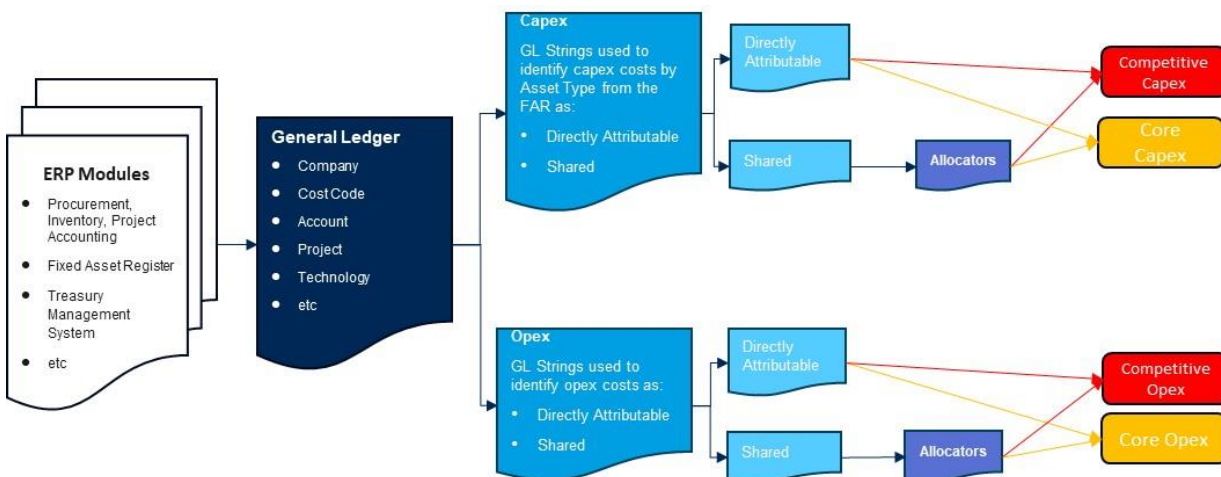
ERP Modules

- Procurement, Inventory, Project Accounting
- Fixed Asset Register
- Treasury Management System
- etc

General Ledger

- Company
- Cost Code
- Account
- Project
- Technology
- etc

Capex

GL Strings used to identify capex costs by Asset Type from the FAR as:

- Directly Attributable
- Shared

Directly Attributable

Shared

Allocators

Competitive Capex

Core Capex

Opex

GL Strings used to identify opex costs as:

- Directly Attributable
- Shared

Directly Attributable

Shared

Allocators

Competitive Opex

Core Opex